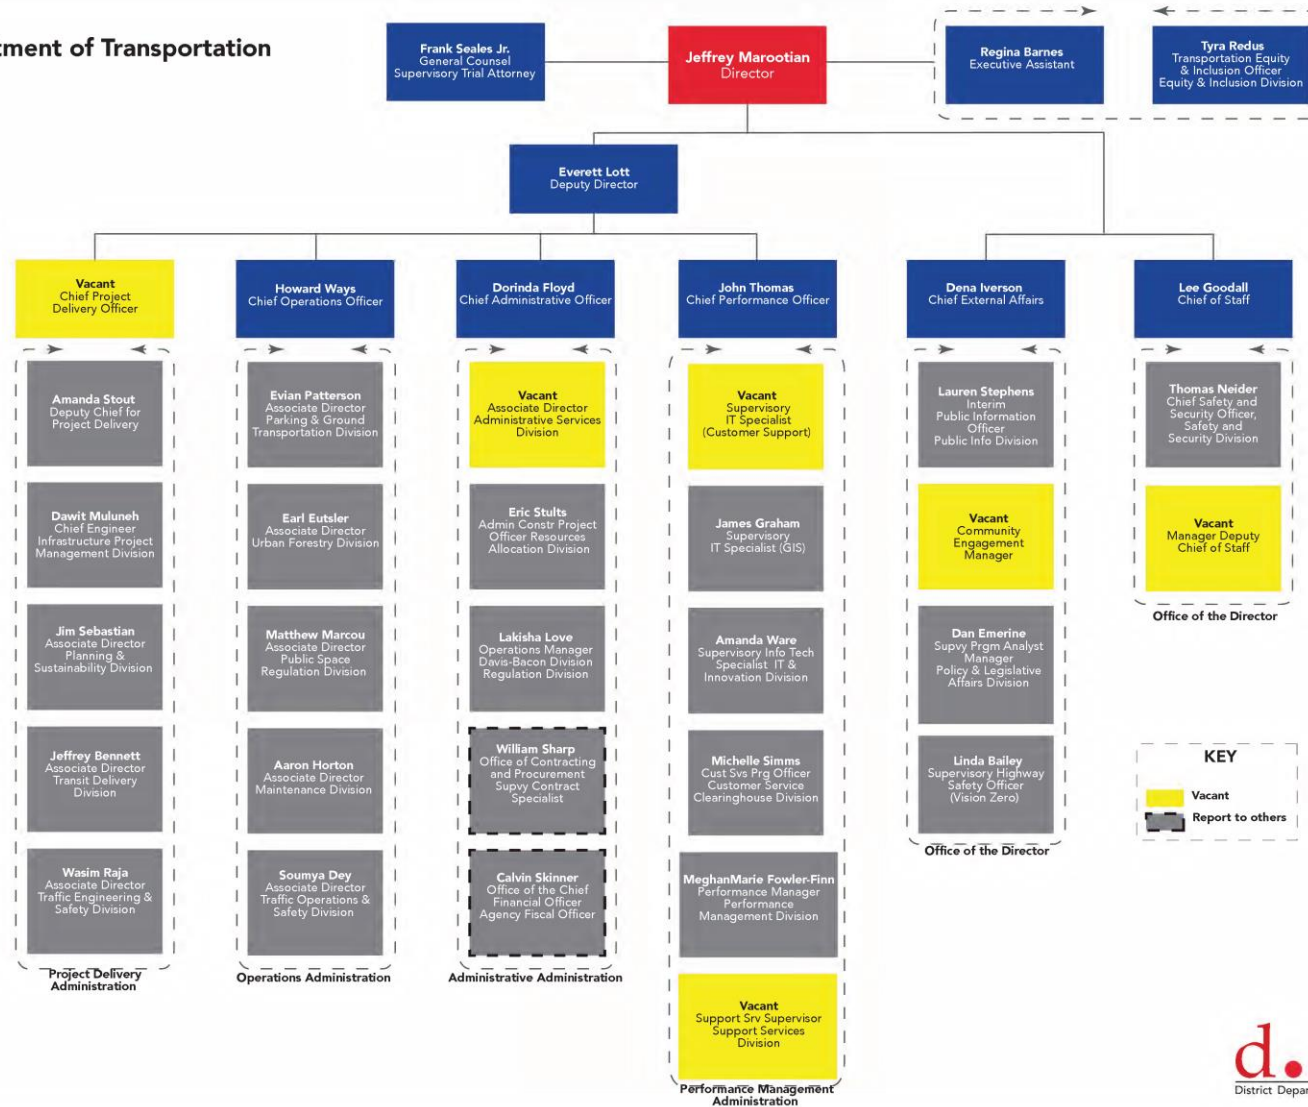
tment of Transportation

Frank Seales Jr.
General Counsel
Supervisory Trial Attorney

Jeffrey Marootian
Director

Regina Barnes
Executive Assistant

Tyra Redus
Transportation Equity & Inclusion Officer
Equity & Inclusion Division

Everett Lott
Deputy Director

Vacant
Chief Project Delivery Officer

Amanda Stout
Deputy Chief for Project Delivery

Dawit Muluneh
Chief Engineer
Infrastructure Project Management Division

Jim Sebastian
Associate Director
Planning & Sustainability Division

Jeffrey Bennett
Associate Director
Transit Delivery Division

Wasim Raja
Associate Director
Traffic Engineering & Safety Division

Project Delivery Administration

Howard Ways
Chief Operations Officer

Evian Patterson
Associate Director
Parking & Ground Transportation Division

Earl Eutsler
Associate Director
Urban Forestry Division

Matthew Marcou
Associate Director
Public Space Regulation Division

Aaron Horton
Associate Director
Maintenance Division

Soumya Dey
Associate Director
Traffic Operations & Safety Division

Operations Administration

Dorinda Floyd
Chief Administrative Officer

Vacant
Associate Director
Administrative Services Division

Eric Stults
Admin Constr Project Officer Resources Allocation Division

Lakisha Love
Operations Manager
Davis-Bacon Division
Regulation Division

William Sharp
Office of Contracting and Procurement
Supvy Contract Specialist

Calvin Skinner
Office of the Chief Financial Officer
Agency Fiscal Officer

Administrative Administration

John Thomas
Chief Performance Officer

Vacant
Supervisory IT Specialist
(Customer Support)

James Graham
Supervisory IT Specialist (GIS)

Amanda Ware
Supervisory Info Tech Specialist IT & Innovation Division

Michelle Simms
Cust Svs Prg Officer
Customer Service Clearinghouse Division

MeghanMarie Fowler-Finn
Performance Manager
Performance Management Division

Vacant
Support Srv Supervisor
Support Services Division

Performance Management Administration

Dena Iverson
Chief External Affairs

Lauren Stephens
Interim
Public Information Officer
Public Info Division

Vacant
Community Engagement Manager

Dan Emerine
Supvy Prgm Analyst Manager
Policy & Legislative Affairs Division

Linda Bailey
Supervisory Highway Safety Officer
(Vision Zero)

Office of the Director

Lee Goodall
Chief of Staff

Thomas Neider
Chief Safety and Security Officer, Safety and Security Division

Vacant
Manager Deputy Chief of Staff

Office of the Director

KEY
Vacant
Report to others

d.
District Depar